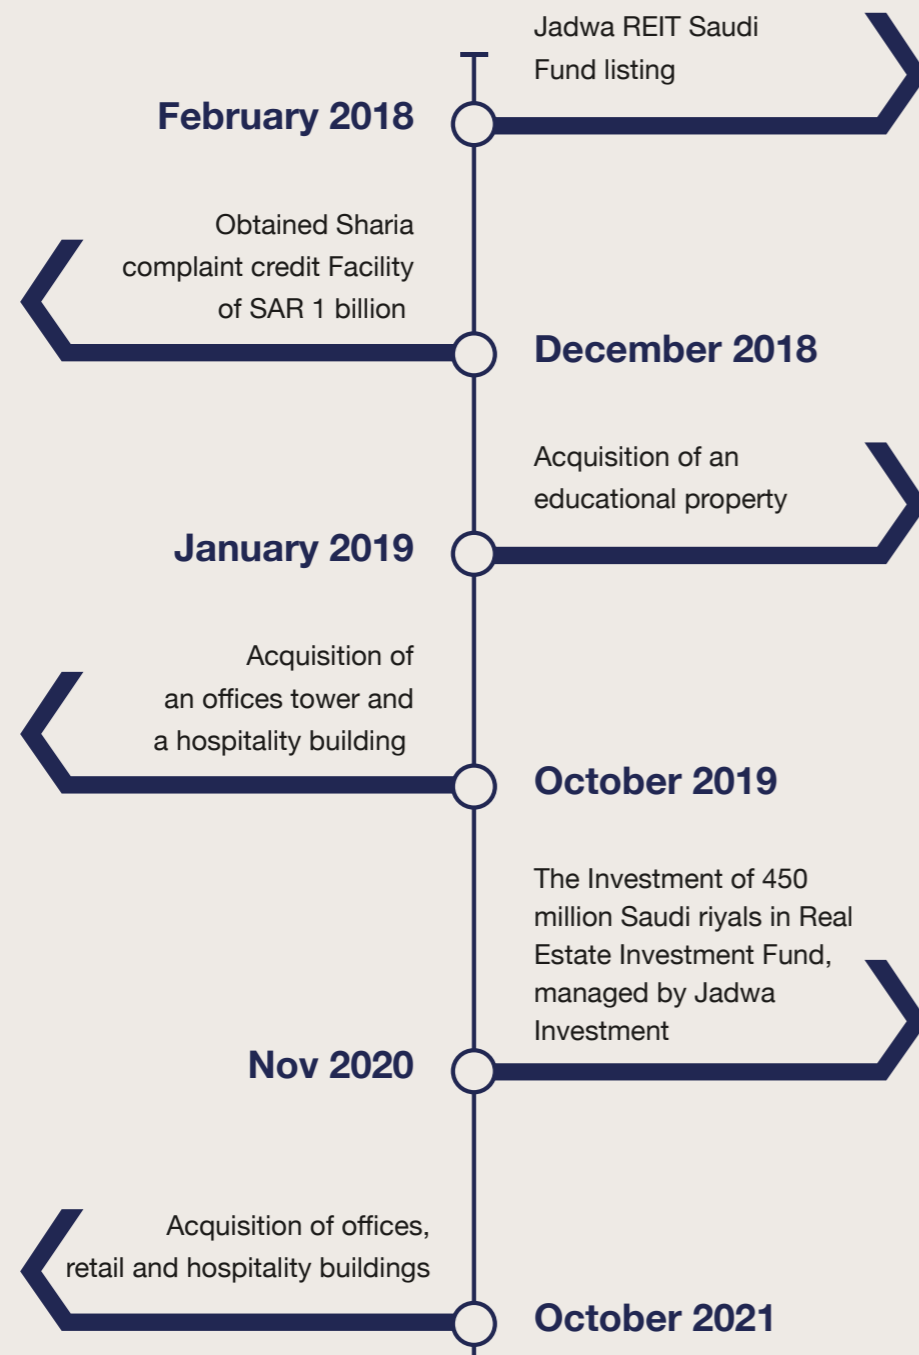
Jadwa REIT Saudi Fund listing

February 2018

Obtained Sharia complaint credit Facility of SAR 1 billion

December 2018

Acquisition of an educational property

January 2019

Acquisition of an offices tower and a hospitality building

October 2019

The Investment of 450 million Saudi riyals in Real Estate Investment Fund, managed by Jadwa Investment

Nov 2020

Acquisition of offices, retail and hospitality buildings

October 2021